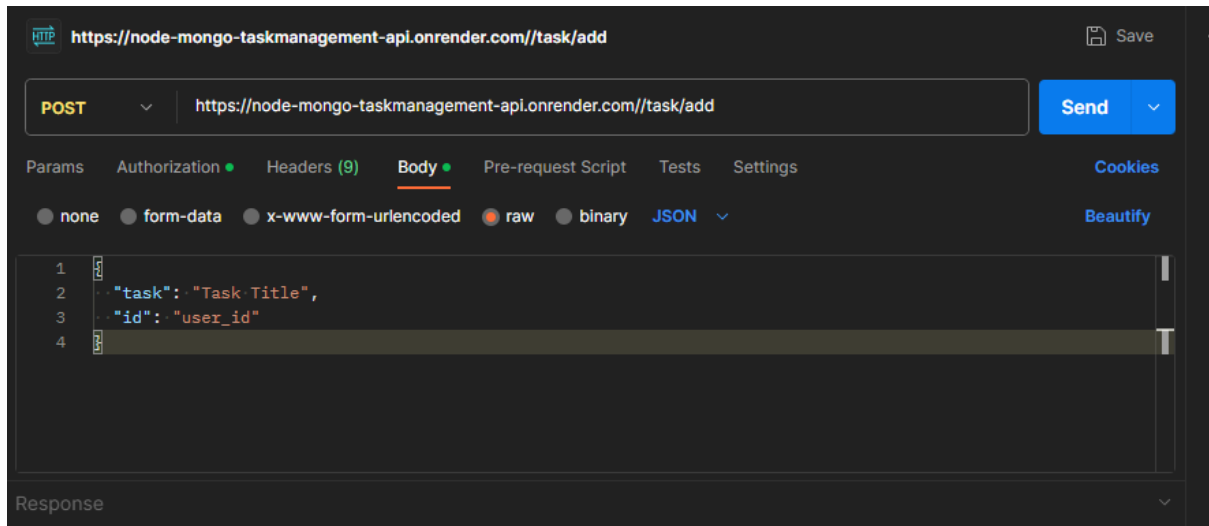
HTTP https://node-mongo-taskmanagement-api.onrender.com//task/add

Save

POST

https://node-mongo-taskmanagement-api.onrender.com//task/add

Send

Params Authorization Headers (9) Body Pre-request Script Tests Settings

Cookies

none form-data x-www-form-urlencoded raw binary JSON

Beautify

1 {
2 "task": "Task Title",
3 "id": "user_id"
4 }

Response